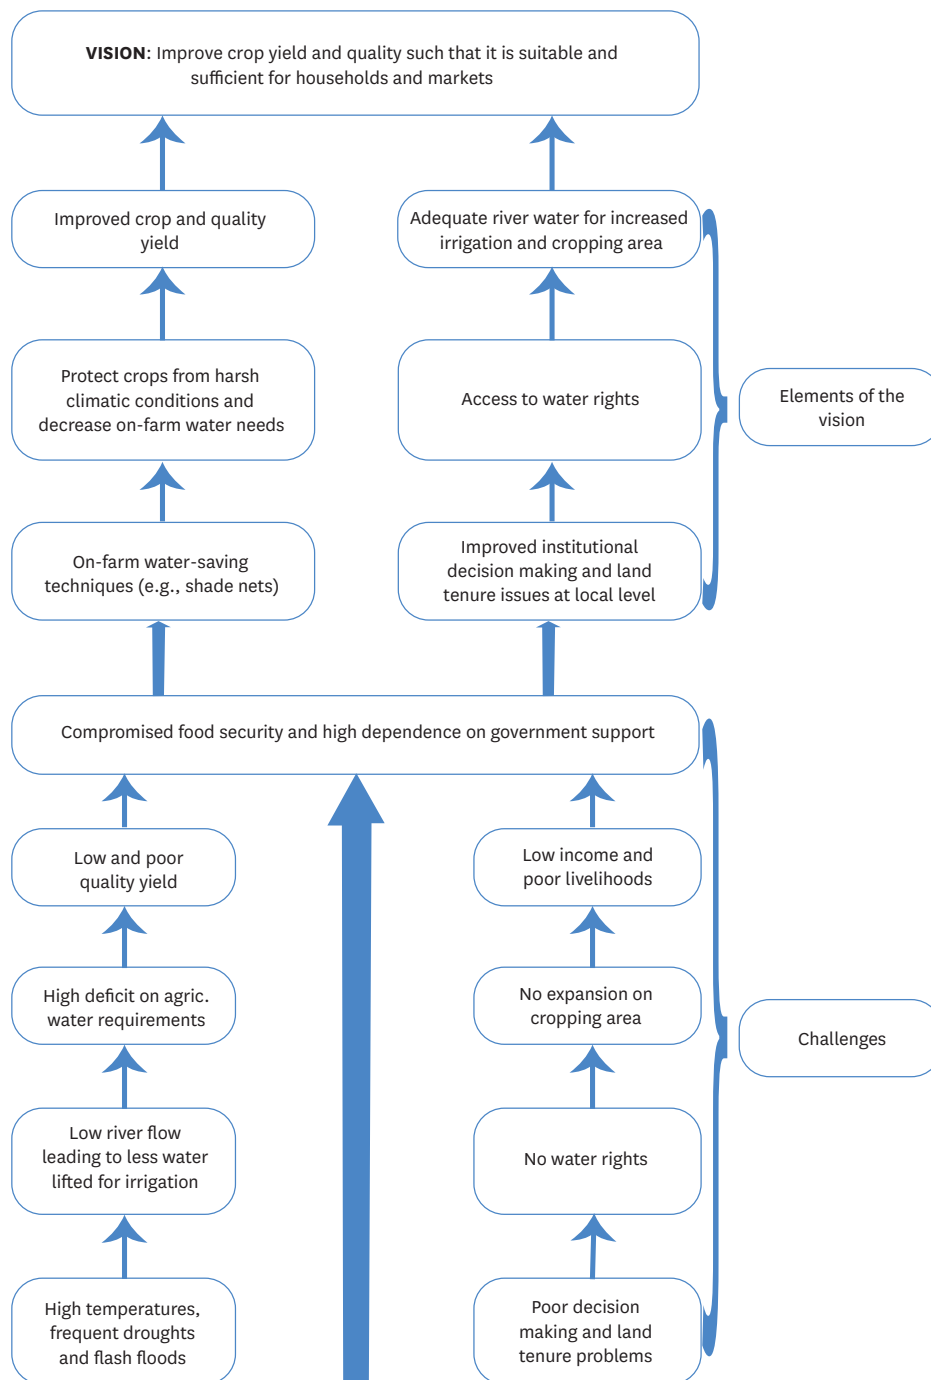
**VISION**: Improve crop yield and quality such that it is suitable and sufficient for households and markets

Improved crop and quality yield

Adequate river water for increased irrigation and cropping area

Protect crops from harsh climatic conditions and decrease on-farm water needs

Access to water rights

Elements of the vision

On-farm water-saving techniques (e.g., shade nets)

Improved institutional decision making and land tenure issues at local level

Compromised food security and high dependence on government support

Low and poor quality yield

Low income and poor livelihoods

High deficit on agric. water requirements

No expansion on cropping area

Challenges

Low river flow leading to less water lifted for irrigation

No water rights

High temperatures, frequent droughts and flash floods

Poor decision making and land tenure problems